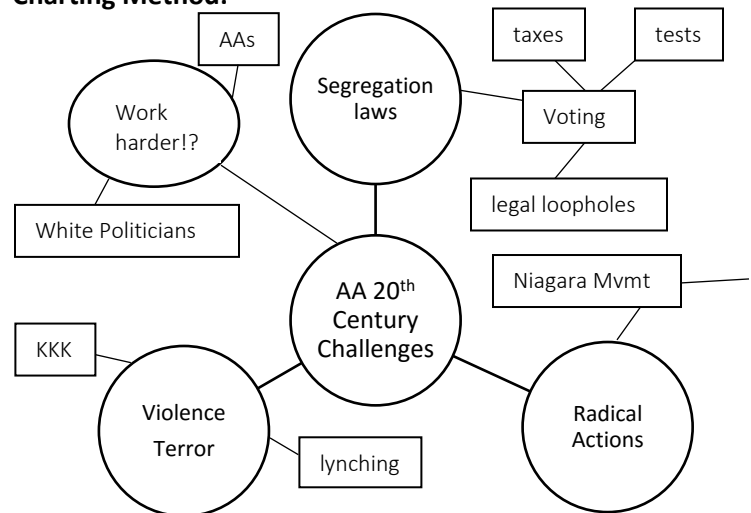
Charting Method

AAs

Work harder!?

White Politicians

Segregation laws

taxes

tests

Voting

legal loopholes

AA 20$^{th}$ Century Challenges

Niagara Mvmt

KKK

Violence Terror

lynching

Radical Actions